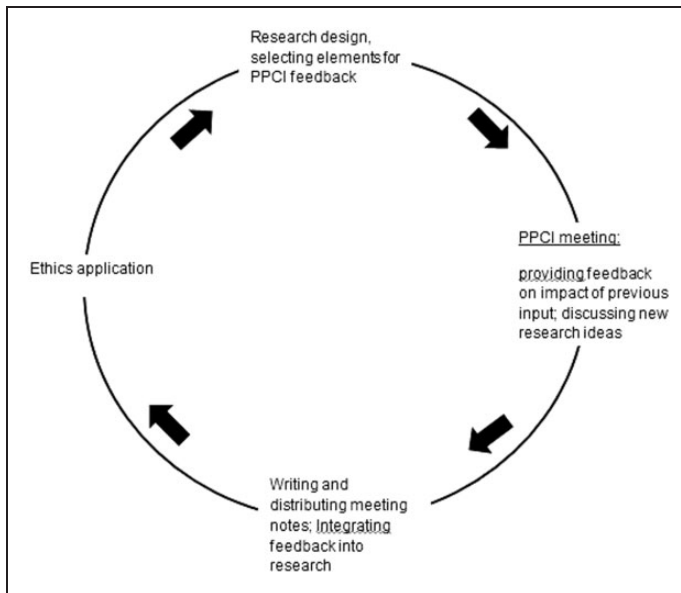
Research design, selecting elements for PPCI feedback

PPCI meeting:

providing feedback on impact of previous input; discussing new research ideas

Writing and distributing meeting notes; Integrating feedback into research

Ethics application